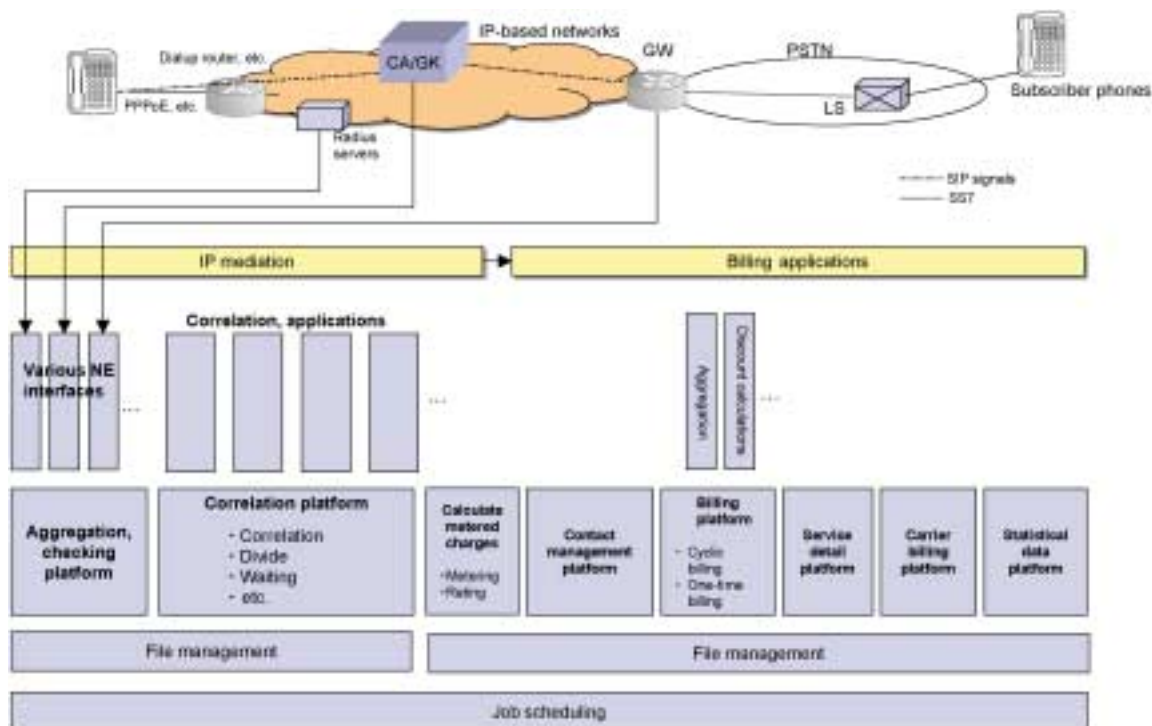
IP-based networks

CA/GK

Dialup router, etc.

PPPoE, etc.

Radius servers

GW

PSTN

LS

Subscriber phones

SIP signals

SS7

IP mediation

Billing applications

Correlation, applications

Various NE interfaces

...

...

Aggregation

Discount calculations

...

Aggregation, checking platform

Correlation platform
- Correlation
- Divide
- Waiting
- etc.

Calculate metered charges
-Metering
-Rating

Contact management platform

Billing platform
- Cycle billing
- One-time billing

Service detail platform

Carrier billing platform

Statistical data platform

File management

File management

Job scheduling